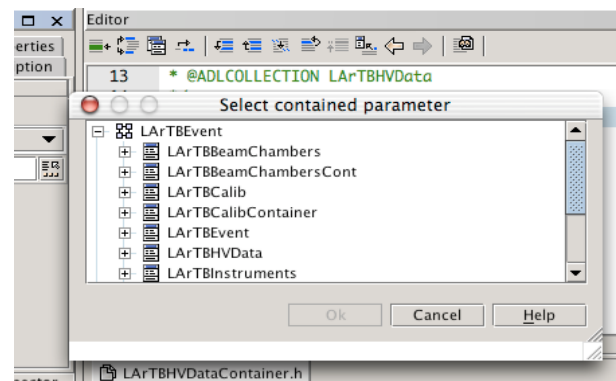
Editor

erties

ption

13 * @ADLCOLLECTION LArTBHVData

Select contained parameter

LArTBEvent

LArTBBeamChambers

LArTBBeamChambersCont

LArTBCalib

LArTBCalibContainer

LArTBEvent

LArTBHVData

LArTBInstruments

Ok

Cancel

Help

LArTBHVDataContainer.h